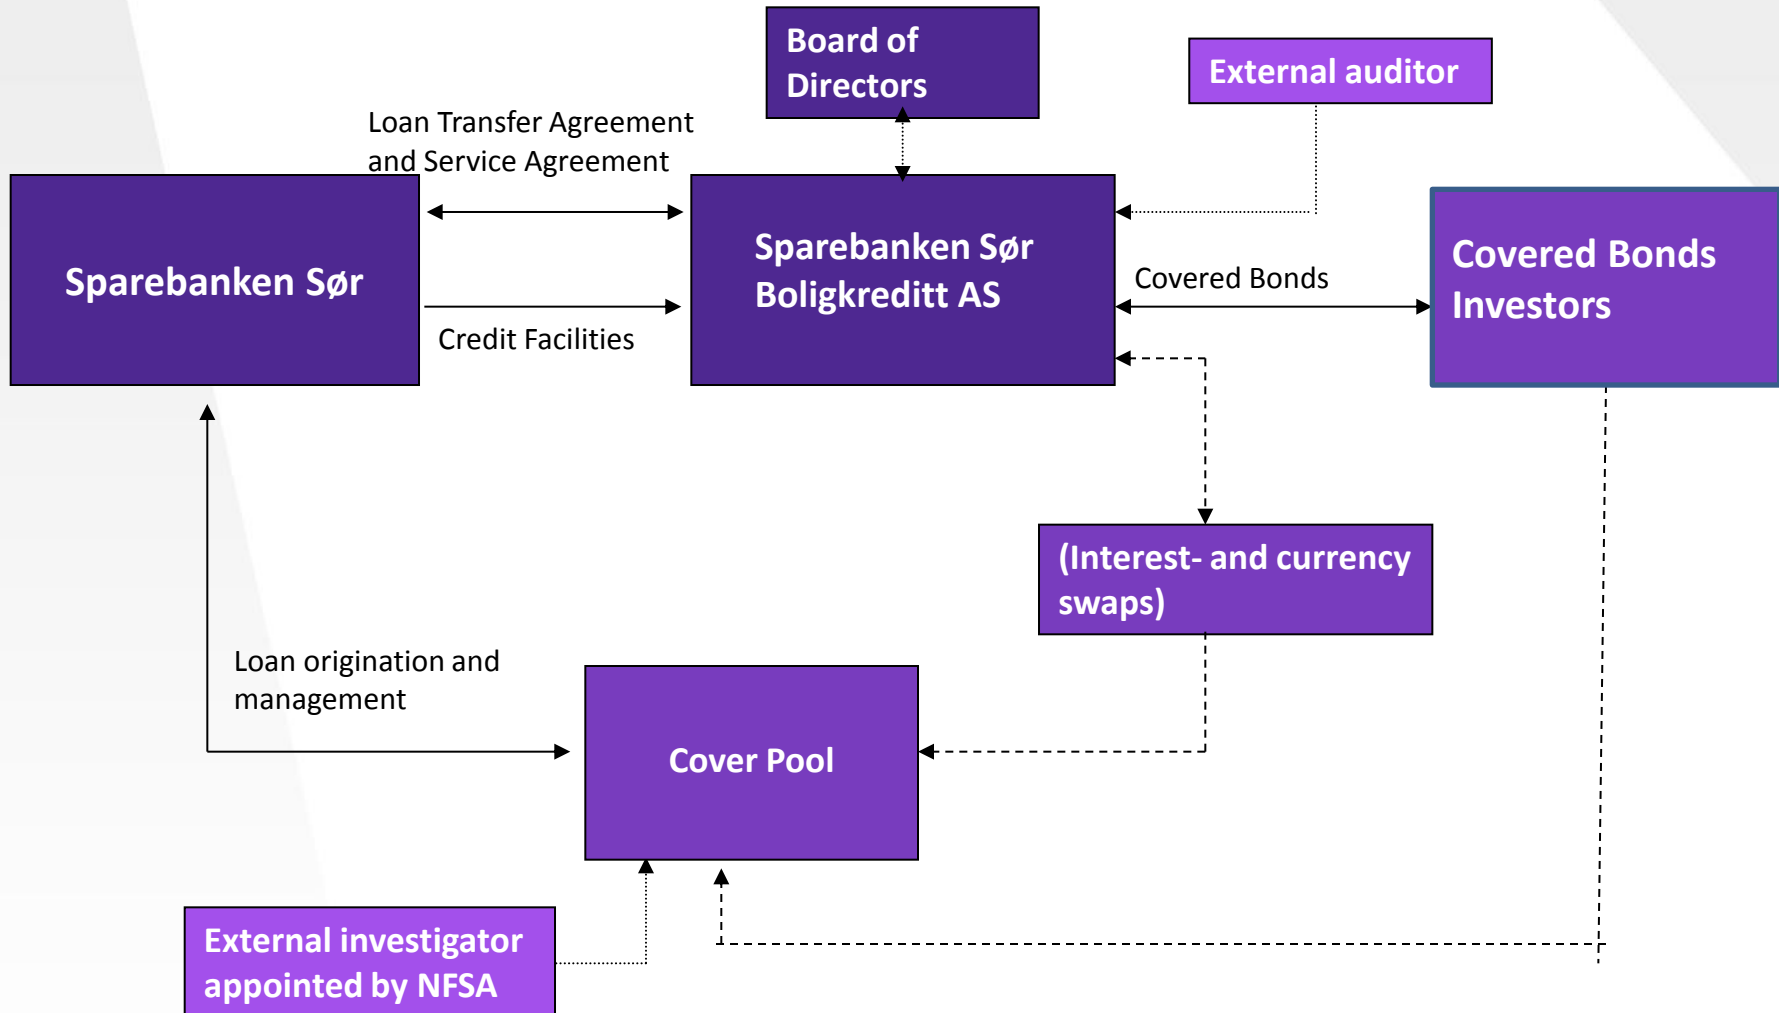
Board of Directors

External auditor

Loan Transfer Agreement and Service Agreement

Sparebanken Sør

Sparebanken Sør Boligkreditt AS

Covered Bonds

Covered Bonds Investors

Credit Facilities

(Interest- and currency swaps)

Loan origination and management

Cover Pool

External investigator appointed by NFSA